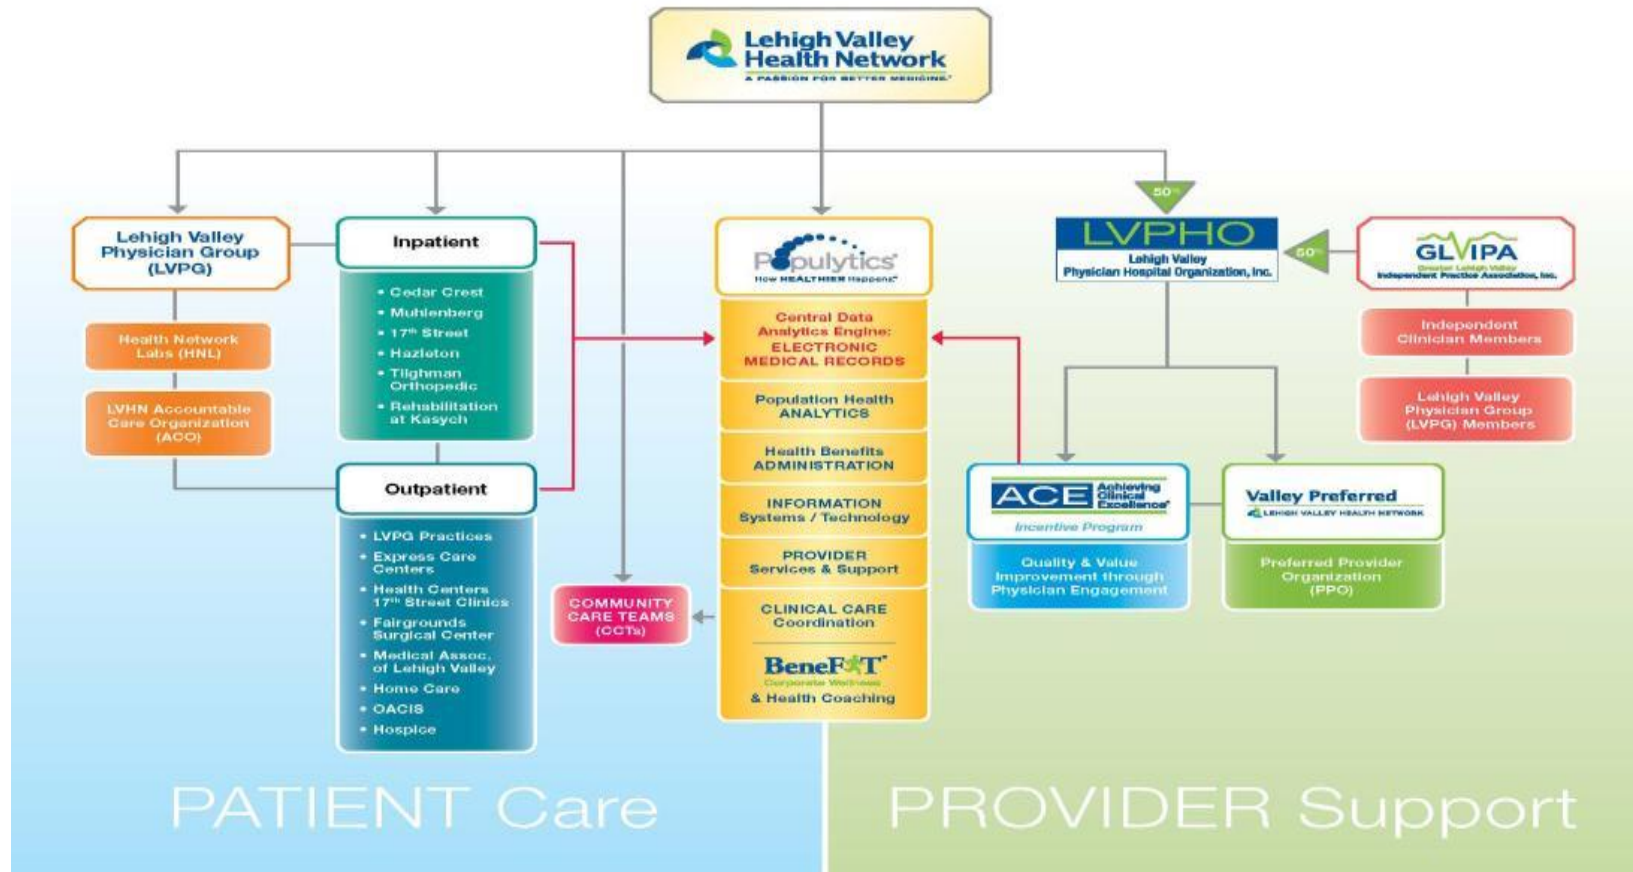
Lehigh Valley Health Network
A PASSION FOR BETTER MEDICINE.

Lehigh Valley Physician Group (LVPG)

Health Network Labs (HNL)

LVHN Accountable Care Organization (ACO)

Inpatient

• Cedar Crest
• Muhlenberg
• 17th Street
• Hazleton
• Tilghman Orthopedic
• Rehabilitation at Kasych

Outpatient

• LVPG Practices
• Express Care Centers
• Health Centers 17th Street Clinics
• Fairgrounds Surgical Center
• Medical Assoc. of Lehigh Valley
• Home Care
• OACIS
• Hospice

COMMUNITY CARE TEAMS (CCTs)

Populytics
How HEALTHIER Happens

Central Data Analytics Engine: ELECTRONIC MEDICAL RECORDS

Population Health ANALYTICS

Health Benefits ADMINISTRATION

INFORMATION Systems / Technology

PROVIDER Services & Support

CLINICAL CARE Coordination

BeneFIT
Corporate Wellness
& Health Coaching

50%

LVPHO
Lehigh Valley Physician Hospital Organization, Inc.

50%

GLVIPA
Greater Lehigh Valley Independent Practice Association, Inc.

Independent Clinician Members

Lehigh Valley Physician Group (LVPG) Members

ACE Achieving Clinical Excellence
Incentive Program

Quality & Value Improvement through Physician Engagement

Valley Preferred
LEHIGH VALLEY HEALTH NETWORK

Preferred Provider Organization (PPO)

PATIENT Care

PROVIDER Support